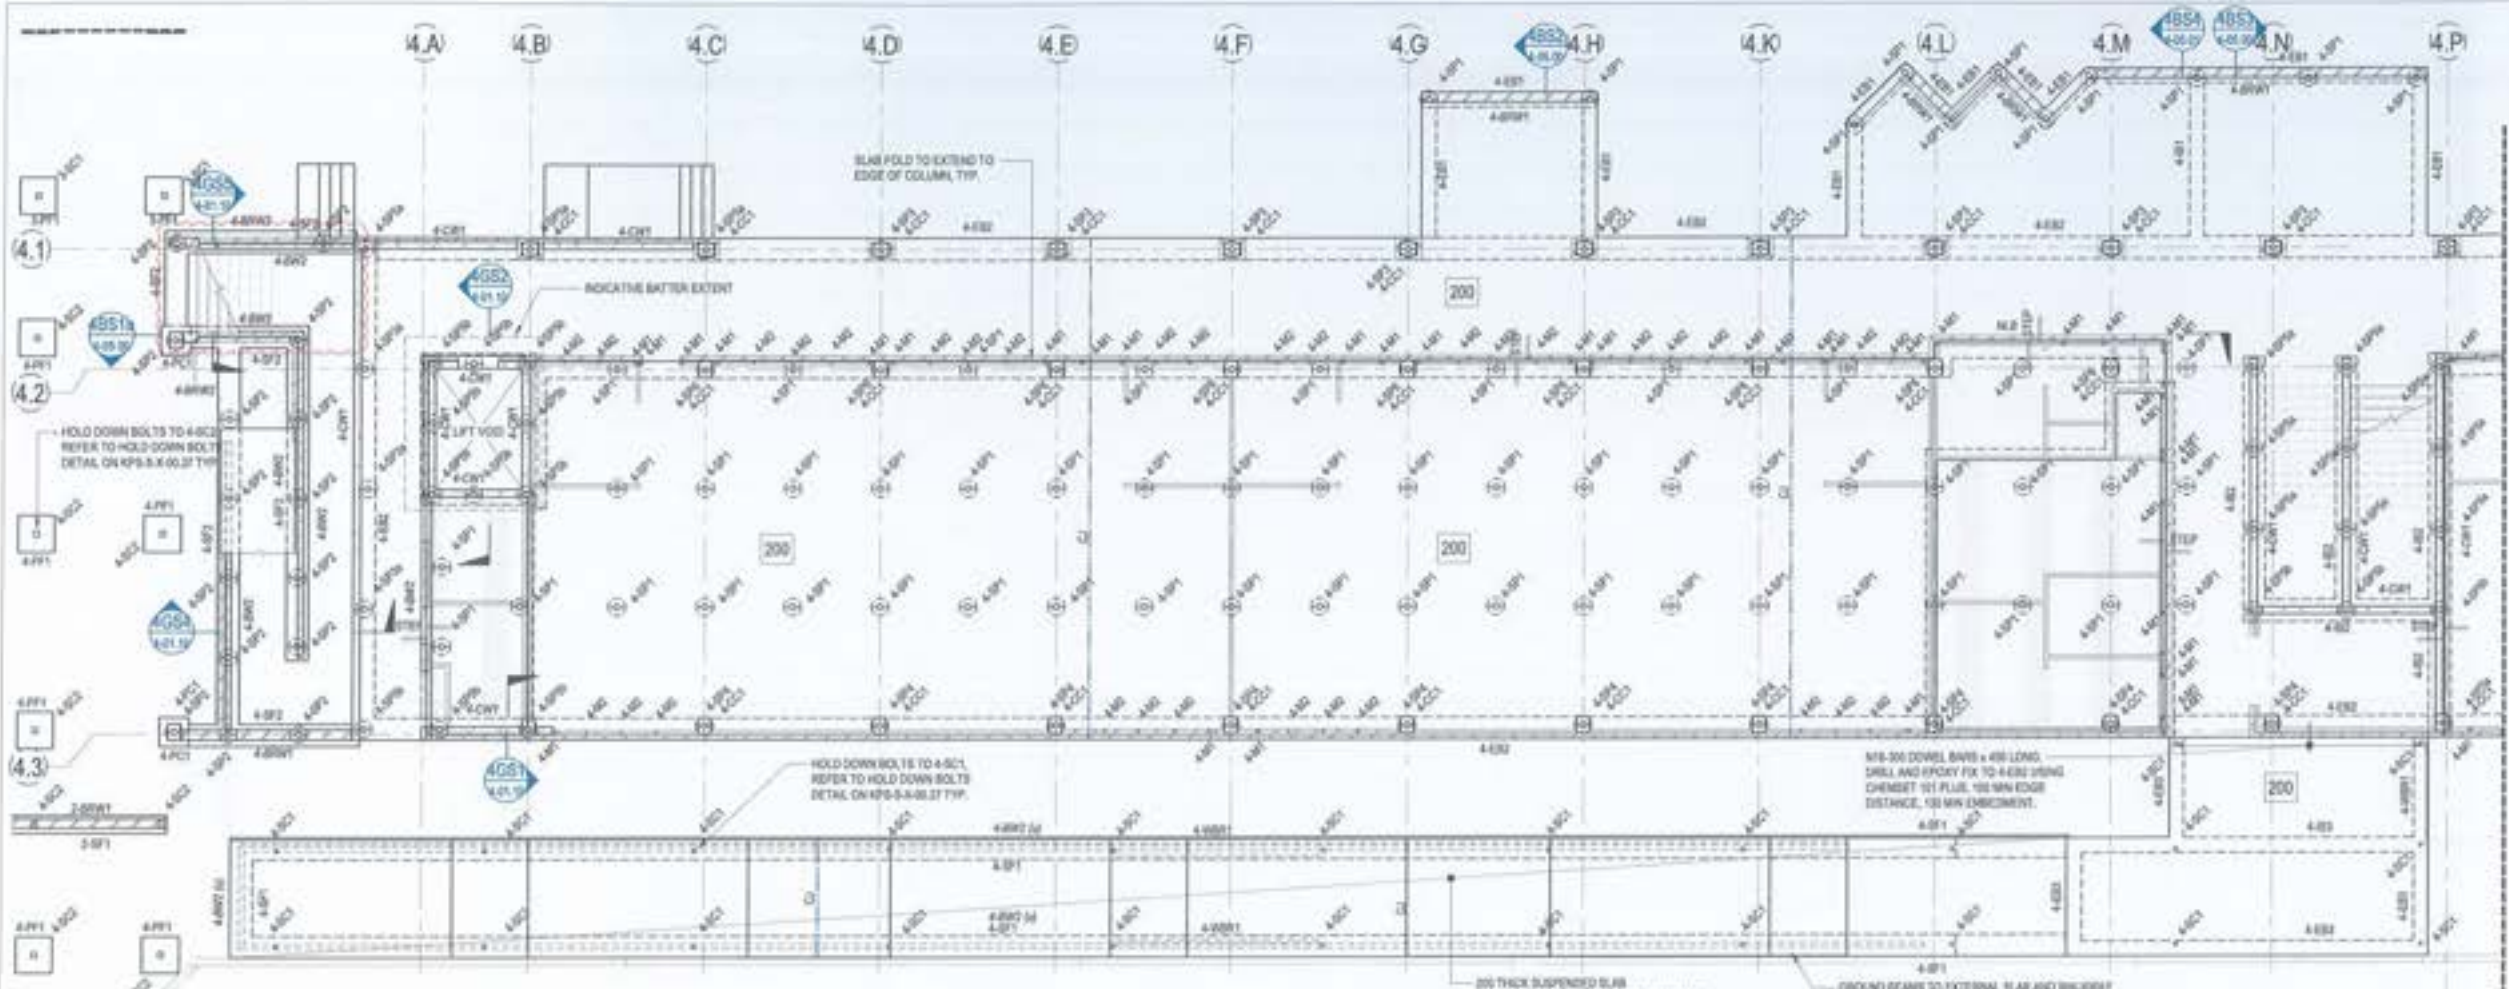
4.A 4.B 4.C 4.D 4.E 4.F 4.G 4.H 4.K 4.L 4.M 4.N 4.P

4.1
4.2
4.3

SLAB FOLD TO EXTEND TO EDGE OF COLUMN, TYP.

INDICATIVE BATTER EXTENT

HOLD DOWN BOLTS TO 4-SC2 REFER TO HOLD DOWN BOLTS DETAIL ON KPS-S-X-00.27 TYP.

HOLD DOWN BOLTS TO 4-SC1, REFER TO HOLD DOWN BOLTS DETAIL ON KPS-S-X-00.27 TYP.

N16-300 DOWEL BARS x 450 LONG. DRILL AND EPOXY FIX TO 4-EB2 USING CHEMSET 101 PLUS. 100 MIN EDGE DISTANCE, 130 MIN EMBEDMENT.

LIFT VOID

200
200
200
200
200

4GS1
4GS2
4GS3
4GS4
4BS1a
4BS2
4BS3
4BS4

4-PF1
4-SC1
4-SC2
4-SF1
4-EB2
4-CW1
4-BRW1
4-BRW2
4-WBR1
4-EB3
4-PC1
2-BRW1
3-SF1

200 THICK SUSPENDED SLAB
GROUND BEAMS TO EXTERNAL SLAB AND WALKWAY